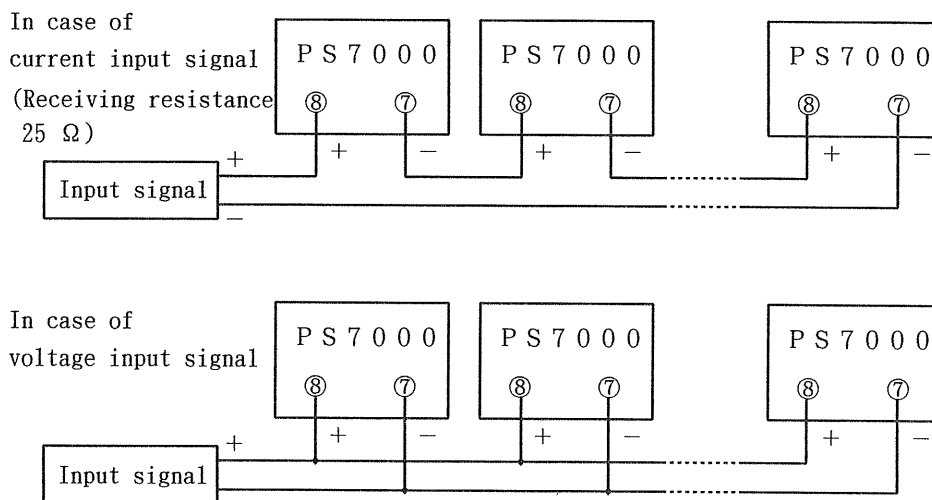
In case of current input signal (Receiving resistance 25 Ω)

PS7000
⑧ ⑦

PS7000
⑧ ⑦

PS7000
⑧ ⑦

+ + − + − + −

Input signal

−

In case of voltage input signal

PS7000
⑧ ⑦

PS7000
⑧ ⑦

PS7000
⑧ ⑦

+ + − + − + −

Input signal